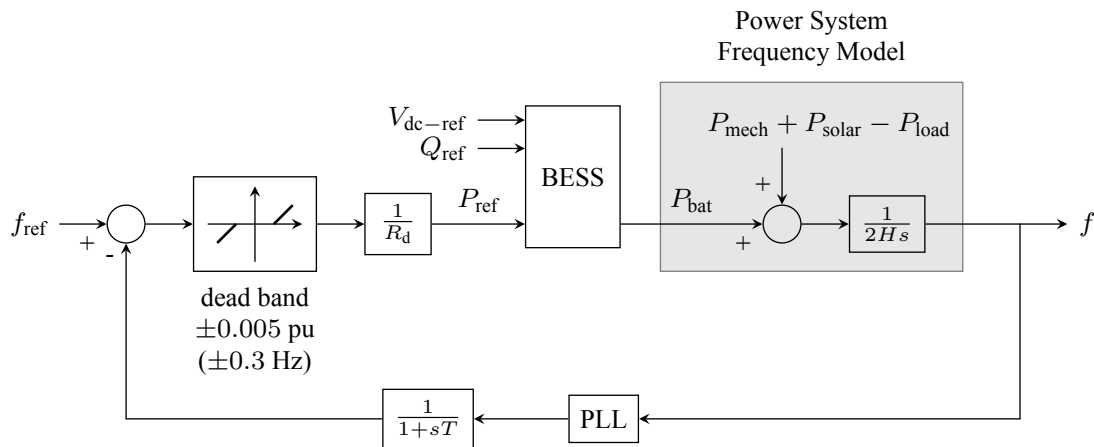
Power System Frequency Model

$V_{dc-ref}$
$Q_{ref}$
BESS
$P_{mech} + P_{solar} - P_{load}$
+
$f_{ref}$
+
-
$\frac{1}{R_d}$
$P_{ref}$
$P_{bat}$
+
$\frac{1}{2Hs}$
$f$
dead band
$\pm 0.005$ pu
($\pm 0.3$ Hz)
$\frac{1}{1+sT}$
PLL